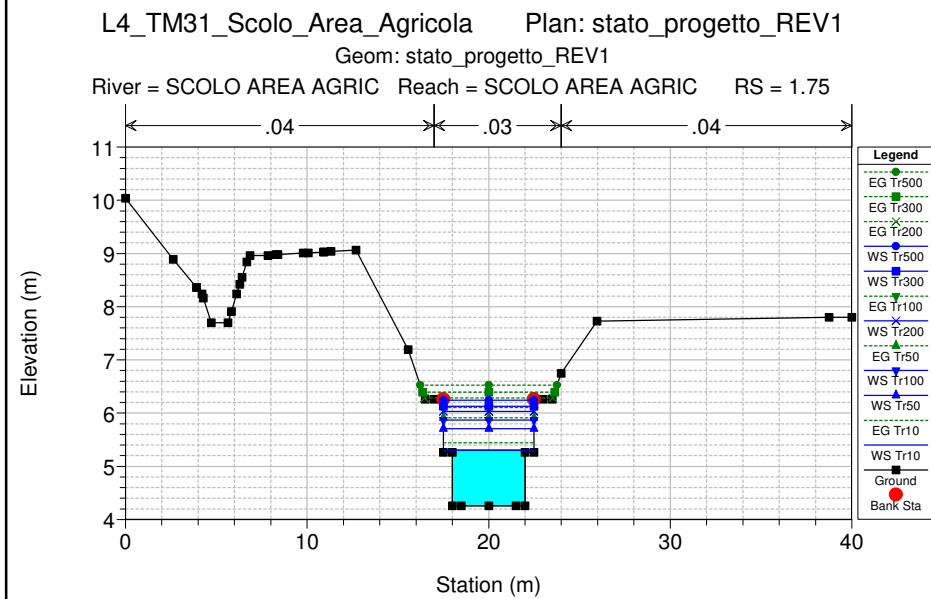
L4_TM31_Scolo_Area_Agricola Plan: stato_progetto_REV1
Geom: stato_progetto_REV1
River = SCOLO AREA AGRIC Reach = SCOLO AREA AGRIC RS = 1.75

.04 .03 .04

Elevation (m)

11
10
9
8
7
6
5
4

0 10 20 30 40

Station (m)

Legend
EG Tr500
EG Tr300
EG Tr200
WS Tr500
WS Tr300
EG Tr100
WS Tr200
EG Tr50
WS Tr100
WS Tr50
EG Tr10
WS Tr10
Ground
Bank Sta